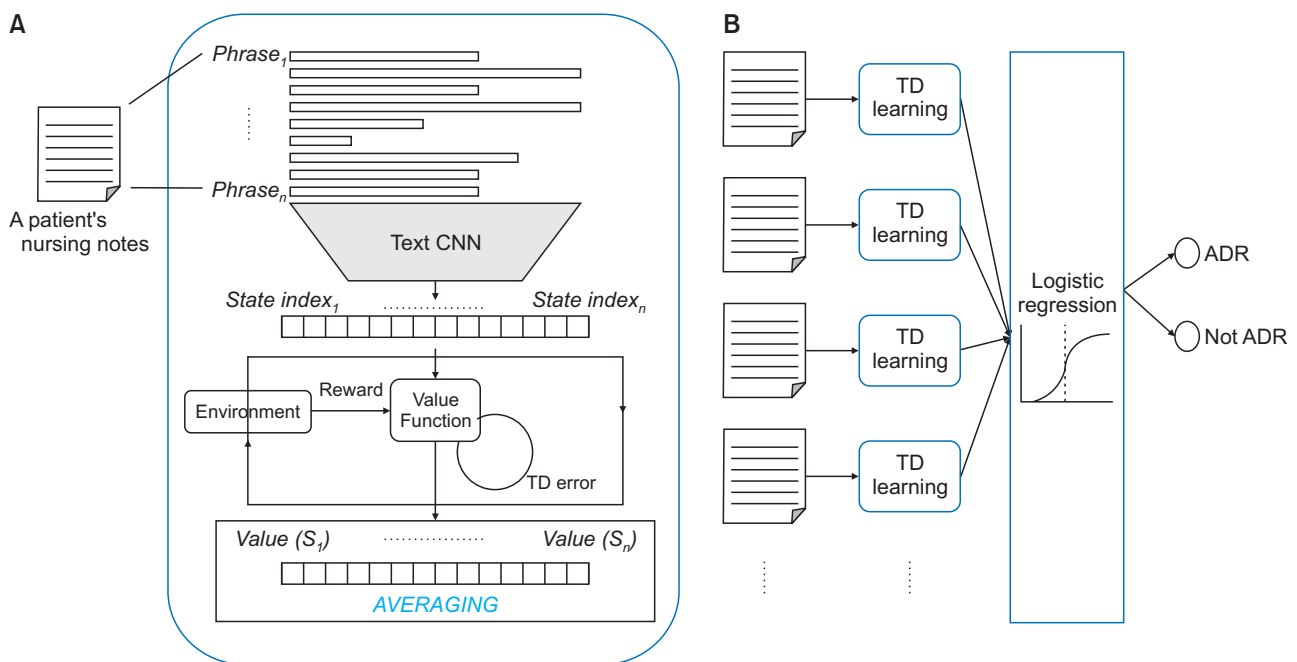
A

$Phrase_1$

$Phrase_n$

A patient's nursing notes

Text CNN

$State\ index_1$ $State\ index_n$

Environment

Reward

Value Function

TD error

$Value\ (S_1)$ $Value\ (S_n)$

AVERAGING

B

TD learning

TD learning

TD learning

TD learning

Logistic regression

ADR

Not ADR